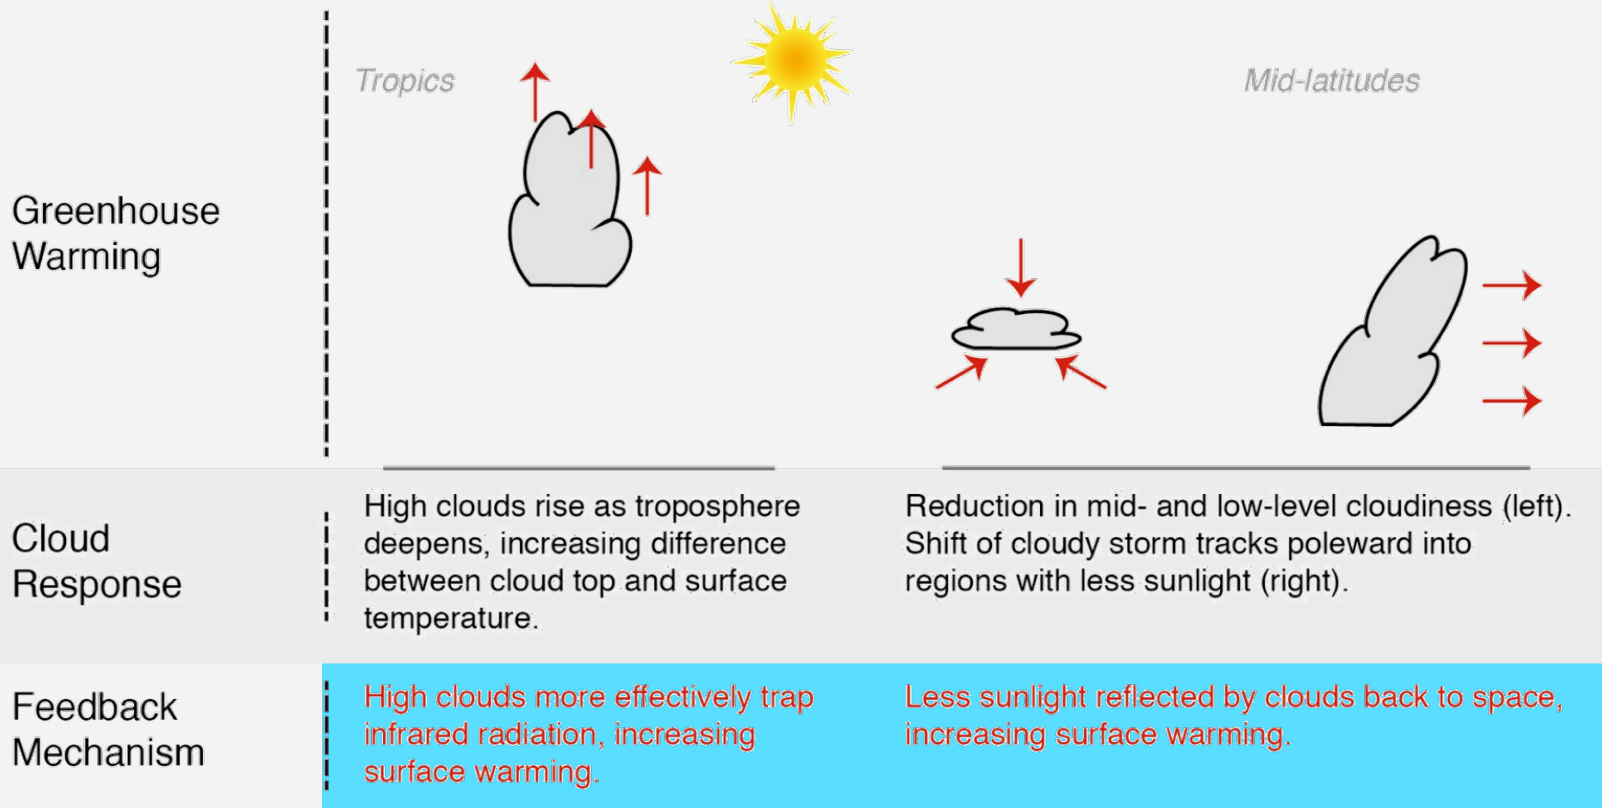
Tropics

Mid-latitudes

Greenhouse Warming

Cloud Response

High clouds rise as troposphere deepens, increasing difference between cloud top and surface temperature.

Reduction in mid- and low-level cloudiness (left). Shift of cloudy storm tracks poleward into regions with less sunlight (right).

Feedback Mechanism

High clouds more effectively trap infrared radiation, increasing surface warming.

Less sunlight reflected by clouds back to space, increasing surface warming.